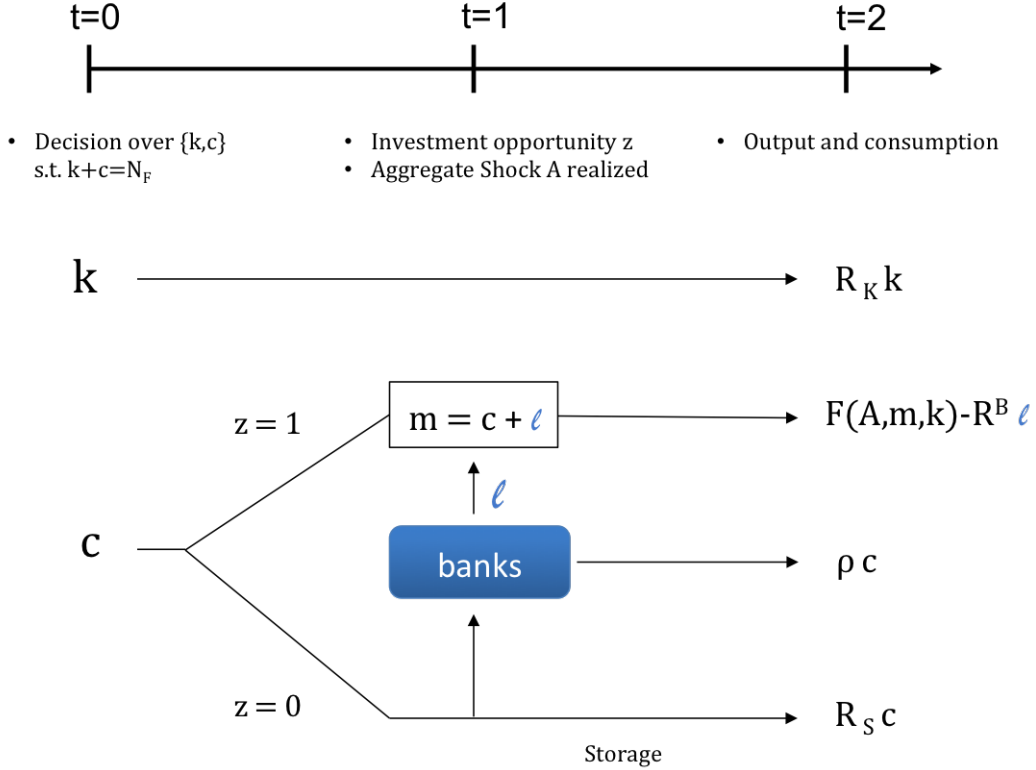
t=0

t=1

t=2

- Decision over {k,c} s.t. k+c=$N_F$

- Investment opportunity z
- Aggregate Shock A realized

- Output and consumption

k

$R_K k$

z = 1

m = c + $\ell$

F(A,m,k)-$R^B \ell$

$\ell$

c

banks

ρ c

z = 0

$R_S c$

Storage